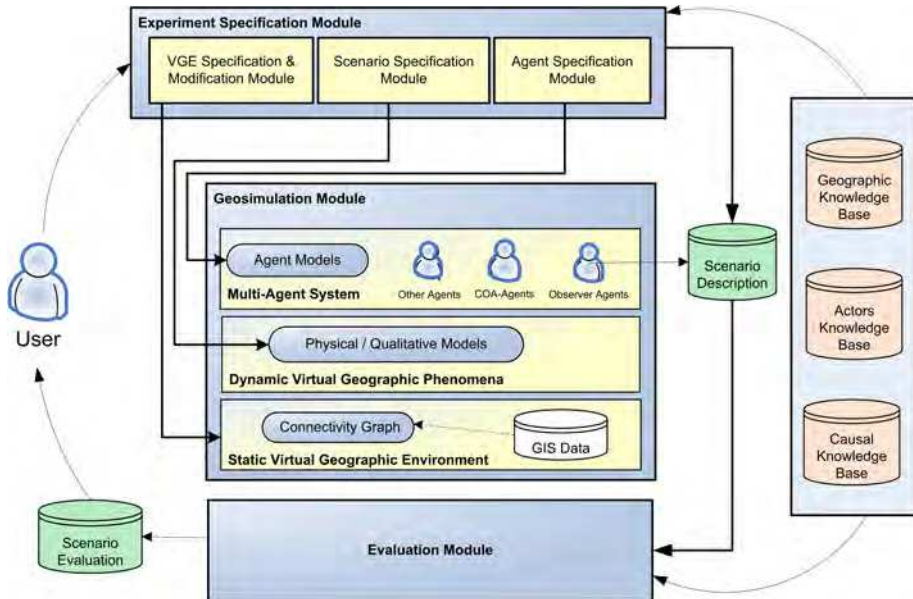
Experiment Specification Module

VGE Specification & Modification Module

Scenario Specification Module

Agent Specification Module

Geosimulation Module

Agent Models

Other Agents

COA-Agents

Observer Agents

Multi-Agent System

Physical / Qualitative Models

Dynamic Virtual Geographic Phenomena

Connectivity Graph

GIS Data

Static Virtual Geographic Environment

Scenario Description

Geographic Knowledge Base

Actors Knowledge Base

Causal Knowledge Base

User

Scenario Evaluation

Evaluation Module